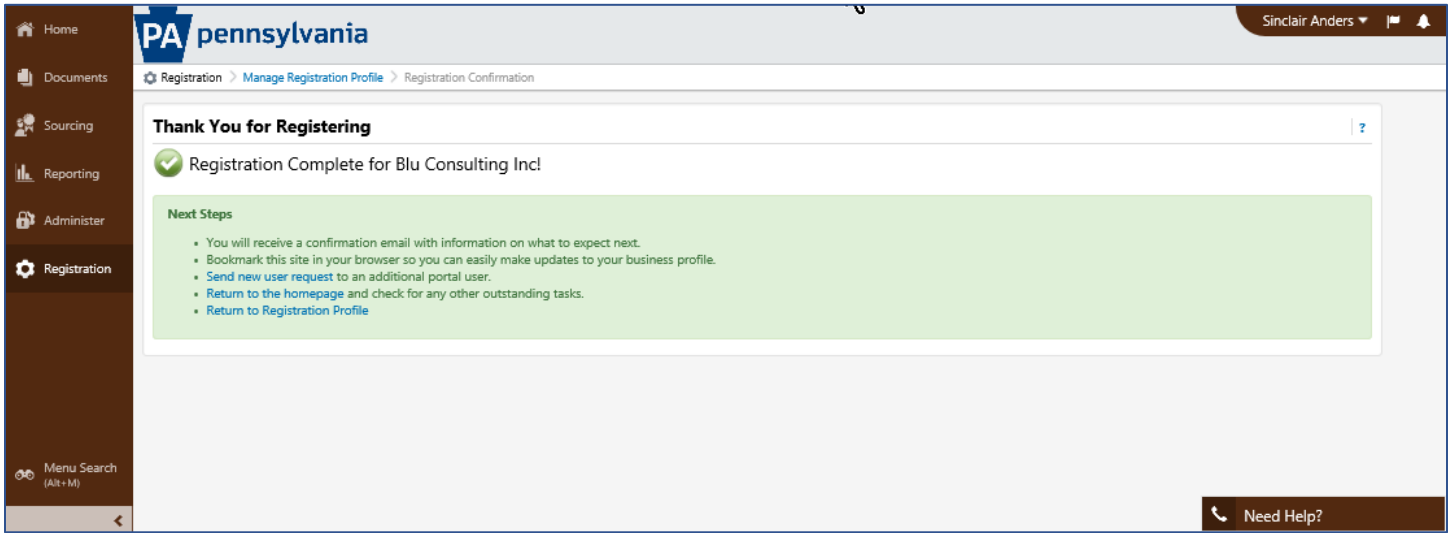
Home
Documents
Sourcing
Reporting
Administer
Registration

Menu Search
(Alt+M)

PA pennsylvania

Sinclair Anders

Registration > Manage Registration Profile > Registration Confirmation

Thank You for Registering

?

Registration Complete for Blu Consulting Inc!

Next Steps

- You will receive a confirmation email with information on what to expect next.
- Bookmark this site in your browser so you can easily make updates to your business profile.
- Send new user request to an additional portal user.
- Return to the homepage and check for any other outstanding tasks.
- Return to Registration Profile

Need Help?